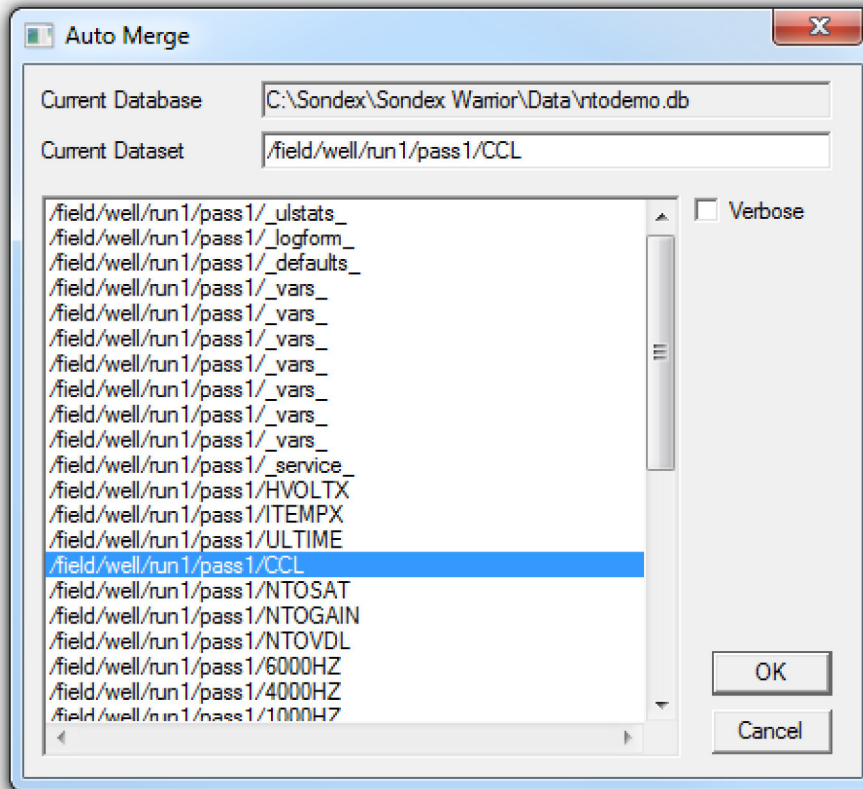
Auto Merge

Current Database C:\Sondex\Sondex Warrior\Data\ntodemo.db

Current Dataset /field/well/run1/pass1/CCL

/field/well/run1/pass1/_ulstats_
/field/well/run1/pass1/_logform_
/field/well/run1/pass1/_defaults_
/field/well/run1/pass1/_vars_
/field/well/run1/pass1/_vars_
/field/well/run1/pass1/_vars_
/field/well/run1/pass1/_vars_
/field/well/run1/pass1/_vars_
/field/well/run1/pass1/_vars_
/field/well/run1/pass1/_vars_
/field/well/run1/pass1/_service_
/field/well/run1/pass1/HVOLTX
/field/well/run1/pass1/ITEMPX
/field/well/run1/pass1/ULTIME
/field/well/run1/pass1/CCL
/field/well/run1/pass1/NTOSAT
/field/well/run1/pass1/NTOGAIN
/field/well/run1/pass1/NTOVDL
/field/well/run1/pass1/6000HZ
/field/well/run1/pass1/4000HZ
/field/well/run1/pass1/1000HZ

Verbose

OK

Cancel